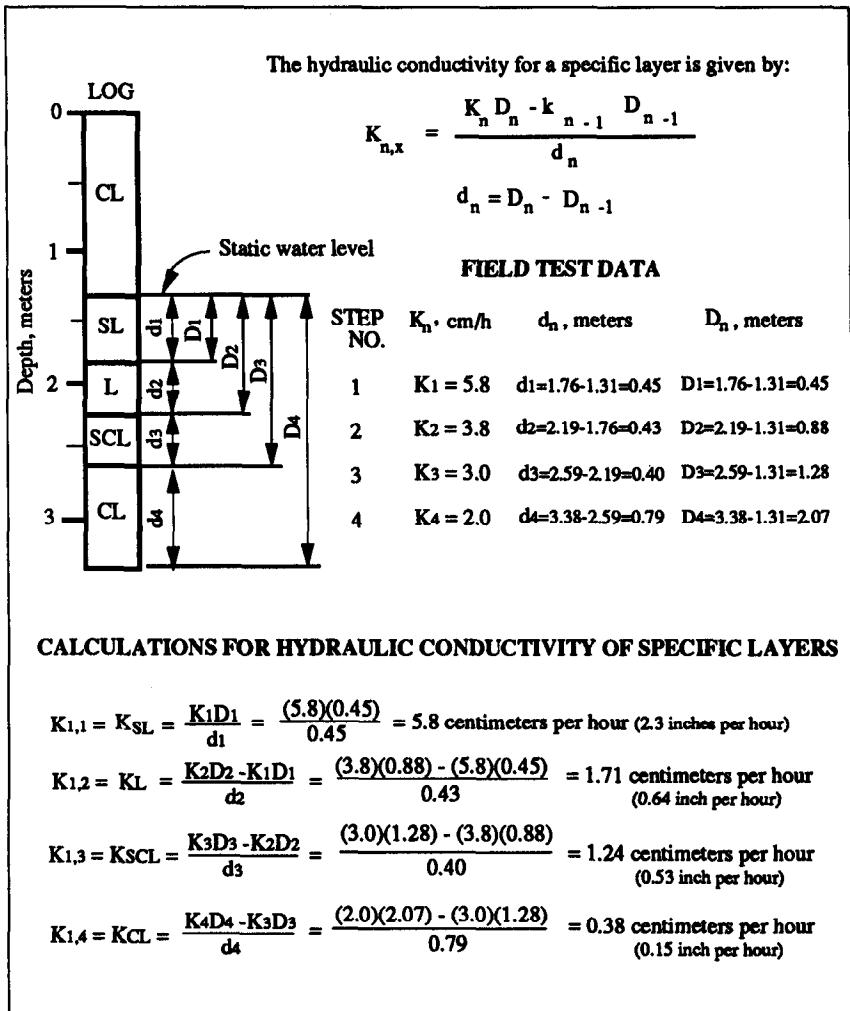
The hydraulic conductivity for a specific layer is given by:

$K_{n,x} = \frac{K_n D_n - k_{n-1} D_{n-1}}{d_n}$

$d_n = D_n - D_{n-1}$

LOG

0

CL

1

Static water level

Depth, meters

SL

2

L

SCL

3

CL

d1 D1 D2 D3 D4 d2 d3 d4

FIELD TEST DATA

| STEP NO. | $K_n$, cm/h | $d_n$, meters | $D_n$, meters |
|---|---|---|---|
| 1 | $K_1 = 5.8$ | $d_1$=1.76-1.31=0.45 | $D_1$=1.76-1.31=0.45 |
| 2 | $K_2 = 3.8$ | $d_2$=2.19-1.76=0.43 | $D_2$=2.19-1.31=0.88 |
| 3 | $K_3 = 3.0$ | $d_3$=2.59-2.19=0.40 | $D_3$=2.59-1.31=1.28 |
| 4 | $K_4 = 2.0$ | $d_4$=3.38-2.59=0.79 | $D_4$=3.38-1.31=2.07 |

CALCULATIONS FOR HYDRAULIC CONDUCTIVITY OF SPECIFIC LAYERS

$K_{1,1} = K_{SL} = \frac{K_1D_1}{d_1} = \frac{(5.8)(0.45)}{0.45}$ = 5.8 centimeters per hour (2.3 inches per hour)

$K_{1,2} = K_L = \frac{K_2D_2 - K_1D_1}{d_2} = \frac{(3.8)(0.88) - (5.8)(0.45)}{0.43}$ = 1.71 centimeters per hour (0.64 inch per hour)

$K_{1,3} = K_{SCL} = \frac{K_3D_3 - K_2D_2}{d_3} = \frac{(3.0)(1.28) - (3.8)(0.88)}{0.40}$ = 1.24 centimeters per hour (0.53 inch per hour)

$K_{1,4} = K_{CL} = \frac{K_4D_4 - K_3D_3}{d_4} = \frac{(2.0)(2.07) - (3.0)(1.28)}{0.79}$ = 0.38 centimeters per hour (0.15 inch per hour)